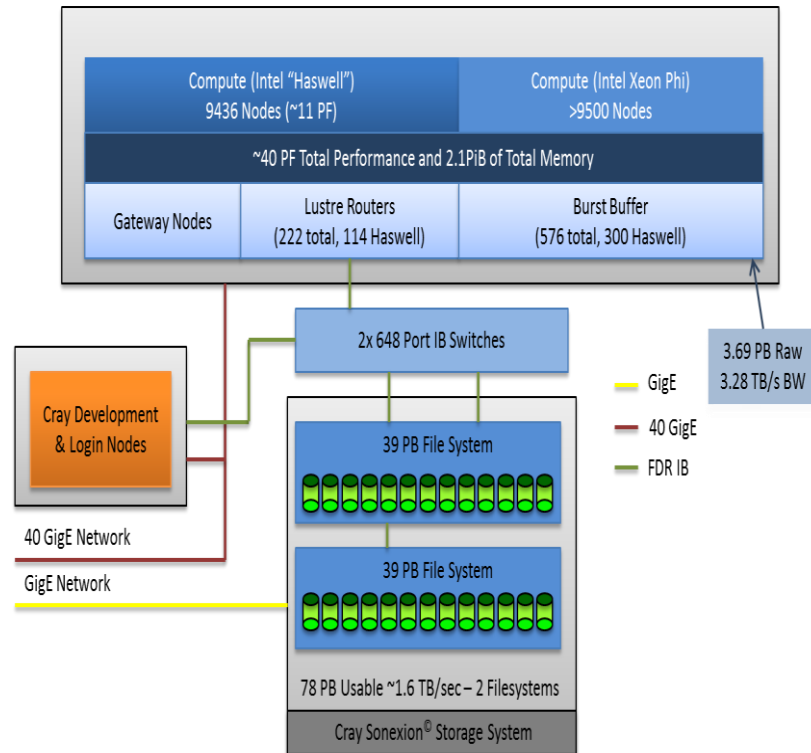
Compute (Intel "Haswell")
9436 Nodes (~11 PF)

Compute (Intel Xeon Phi)
>9500 Nodes

~40 PF Total Performance and 2.1PiB of Total Memory

Gateway Nodes

Lustre Routers
(222 total, 114 Haswell)

Burst Buffer
(576 total, 300 Haswell)

2x 648 Port IB Switches

3.69 PB Raw
3.28 TB/s BW

Cray Development & Login Nodes

GigE

40 GigE

FDR IB

39 PB File System

39 PB File System

40 GigE Network

GigE Network

78 PB Usable ~1.6 TB/sec – 2 Filesystems

Cray Sonexion© Storage System